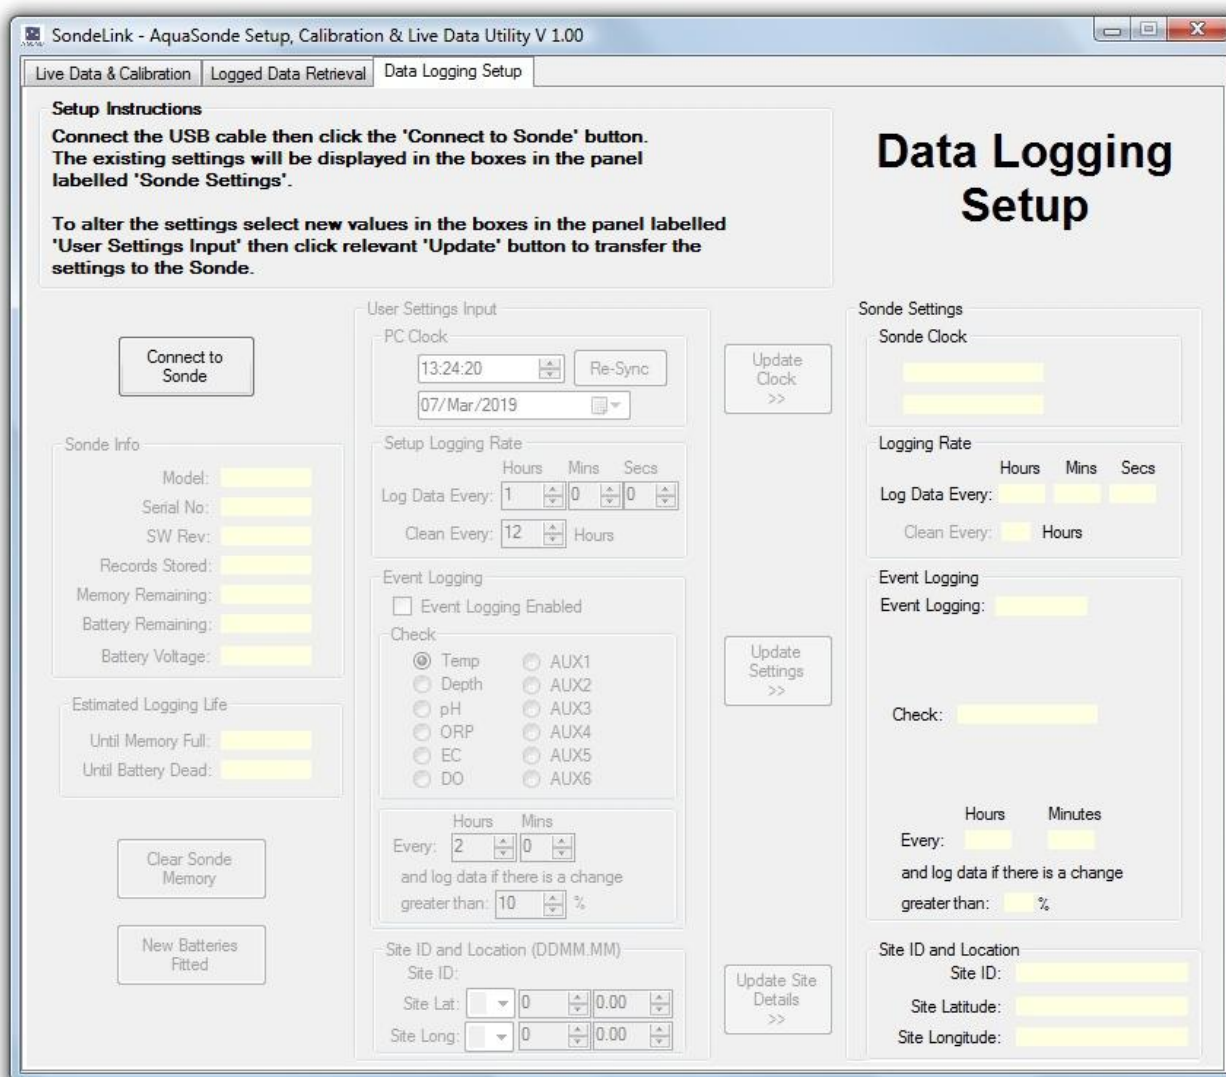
SondeLink - AquaSonde Setup, Calibration & Live Data Utility V 1.00

Live Data & Calibration | Logged Data Retrieval | Data Logging Setup

Setup Instructions

Connect the USB cable then click the 'Connect to Sonde' button. The existing settings will be displayed in the boxes in the panel labelled 'Sonde Settings'.

To alter the settings select new values in the boxes in the panel labelled 'User Settings Input' then click relevant 'Update' button to transfer the settings to the Sonde.

Data Logging Setup

Connect to Sonde

Sonde Info
Model:
Serial No:
SW Rev:
Records Stored:
Memory Remaining:
Battery Remaining:
Battery Voltage:

Estimated Logging Life
Until Memory Full:
Until Battery Dead:

Clear Sonde Memory

New Batteries Fitted

User Settings Input
PC Clock
13:24:20
Re-Sync
07/Mar/2019

Setup Logging Rate
Hours Mins Secs
Log Data Every: 1 0 0
Clean Every: 12 Hours

Event Logging
Event Logging Enabled
Check
Temp AUX1
Depth AUX2
pH AUX3
ORP AUX4
EC AUX5
DO AUX6

Hours Mins
Every: 2 0
and log data if there is a change greater than: 10 %

Site ID and Location (DDMM.MM)
Site ID:
Site Lat: 0 0.00
Site Long: 0 0.00

Update Clock >>

Update Settings >>

Update Site Details >>

Sonde Settings
Sonde Clock

Logging Rate
Hours Mins Secs
Log Data Every:
Clean Every: Hours

Event Logging
Event Logging:

Check:

Hours Minutes
Every:
and log data if there is a change
greater than: %

Site ID and Location
Site ID:
Site Latitude:
Site Longitude: